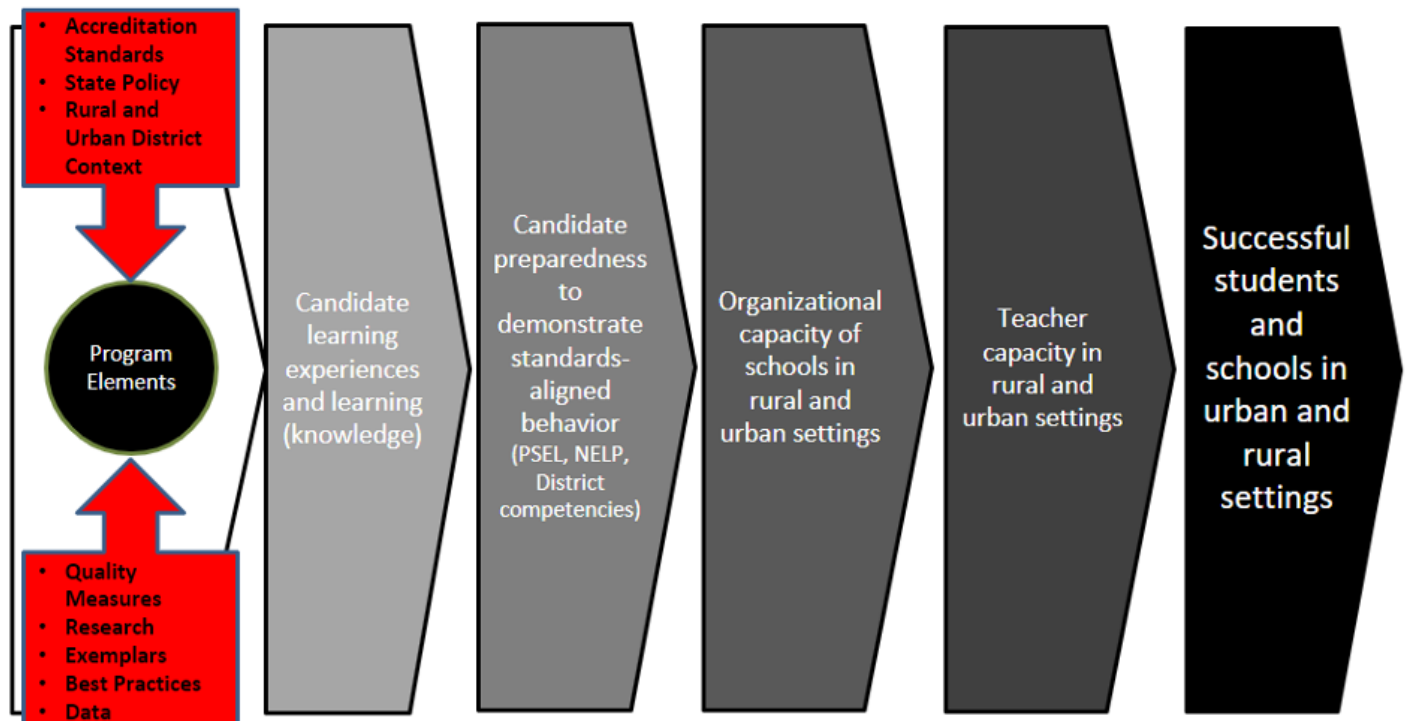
- Accreditation Standards
- State Policy
- Rural and Urban District Context

Program Elements

- Quality Measures
- Research
- Exemplars
- Best Practices
- Data

Candidate learning experiences and learning (knowledge)

Candidate preparedness to demonstrate standards-aligned behavior (PSEL, NELP, District competencies)

Organizational capacity of schools in rural and urban settings

Teacher capacity in rural and urban settings

Successful students and schools in urban and rural settings